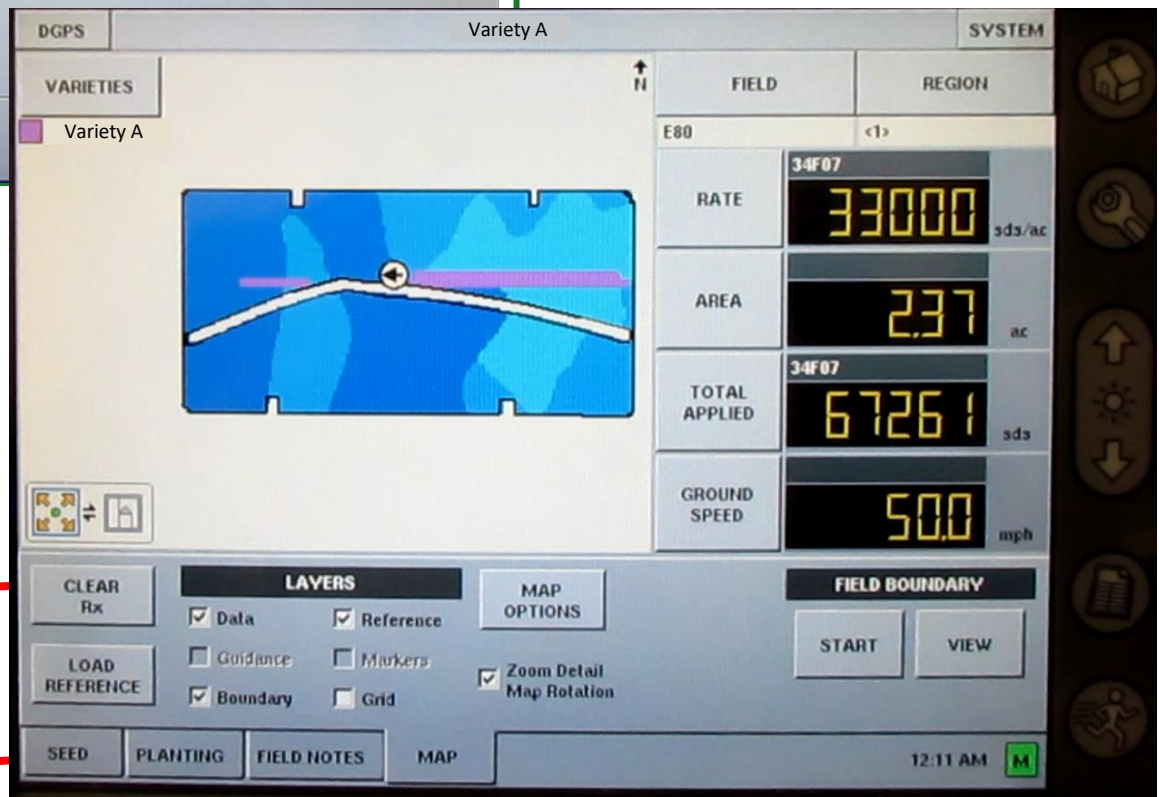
DGPS | Variety A | SYSTEM

VARIETIES

Variety A

N

FIELD | REGION

E80 | <1>

RATE
34F07
33000 sds/ac

AREA
2.37 ac

TOTAL APPLIED
34F07
67261 sds

GROUND SPEED
5.0 mph

CLEAR Rx

LOAD REFERENCE

LAYERS
Data
Reference
Guidance
Markers
Boundary
Grid

MAP OPTIONS

Zoom Detail Map Rotation

FIELD BOUNDARY
START
VIEW

SEED | PLANTING | FIELD NOTES | MAP

12:11 AM M